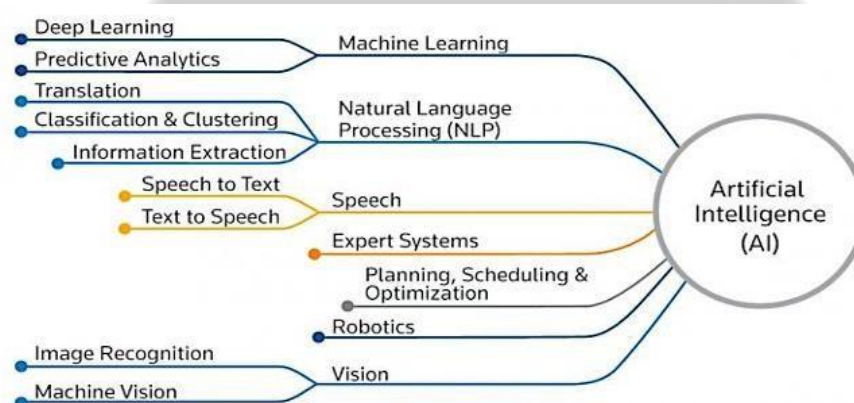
Deep Learning
Predictive Analytics
Machine Learning
Translation
Classification & Clustering
Natural Language Processing (NLP)
Information Extraction
Speech to Text
Text to Speech
Speech
Artificial Intelligence (AI)
Expert Systems
Planning, Scheduling & Optimization
Robotics
Image Recognition
Vision
Machine Vision